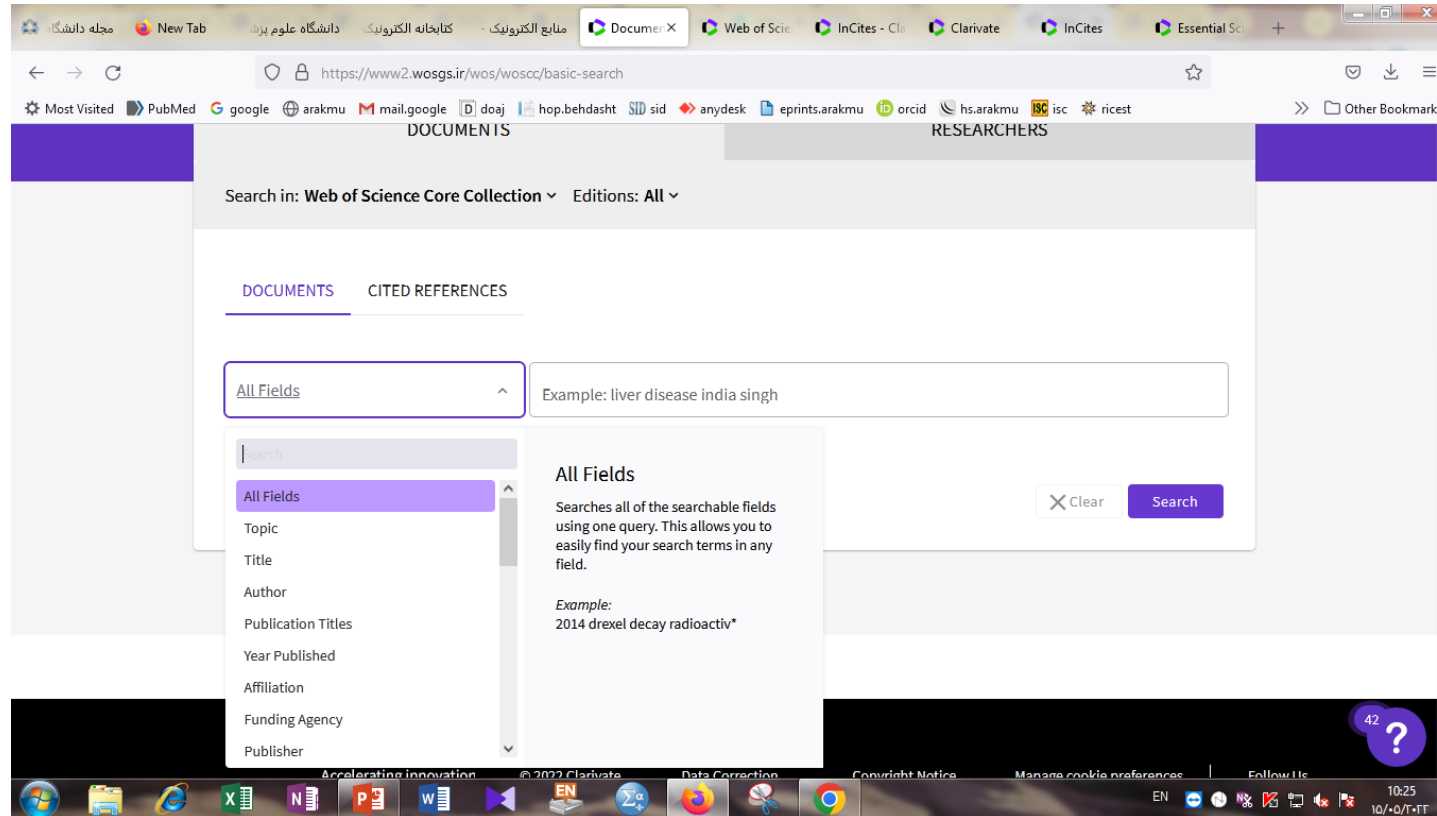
مجله دانشگا | New Tab | دانشگاه علوم پزش | کتابخانه الکترونیک | منابع الکترونیک | Documer | Web of Scie | InCites - Cla | Clarivate | InCites | Essential Sci

https://www2.wosgs.ir/wos/woscc/basic-search

Most Visited | PubMed | google | arakmu | mail.google | doaj | hop.behdasht | sid | anydesk | eprints.arakmu | orcid | hs.arakmu | isc | ricest | Other Bookmarks

DOCUMENTS | RESEARCHERS

Search in: Web of Science Core Collection | Editions: All

DOCUMENTS | CITED REFERENCES

All Fields

Example: liver disease india singh

Search

All Fields
Topic
Title
Author
Publication Titles
Year Published
Affiliation
Funding Agency
Publisher

All Fields

Searches all of the searchable fields using one query. This allows you to easily find your search terms in any field.

Example:
2014 drexel decay radioactiv*

Clear | Search

42

Accelerating innovation | © 2022 Clarivate | Data Correction | Copyright Notice | Manage cookie preferences | Follow Us

EN | 10:25 | ۱۰/۰۵/۲۰۲۲